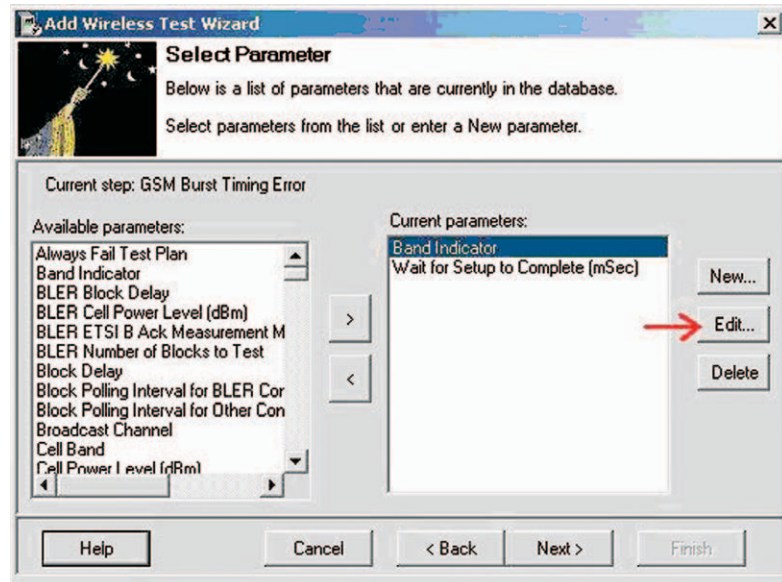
Add Wireless Test Wizard

Select Parameter

Below is a list of parameters that are currently in the database.

Select parameters from the list or enter a New parameter.

Current step: GSM Burst Timing Error

Available parameters:

Always Fail Test Plan
Band Indicator
BLER Block Delay
BLER Cell Power Level (dBm)
BLER ETSI B Ack Measurement M
BLER Number of Blocks to Test
Block Delay
Block Polling Interval for BLER Cor
Block Polling Interval for Other Con
Broadcast Channel
Cell Band
Cell Power Level (dBm)

>

<

Current parameters:

Band Indicator
Wait for Setup to Complete (mSec)

New...

Edit...

Delete

Help

Cancel

< Back

Next >

Finish